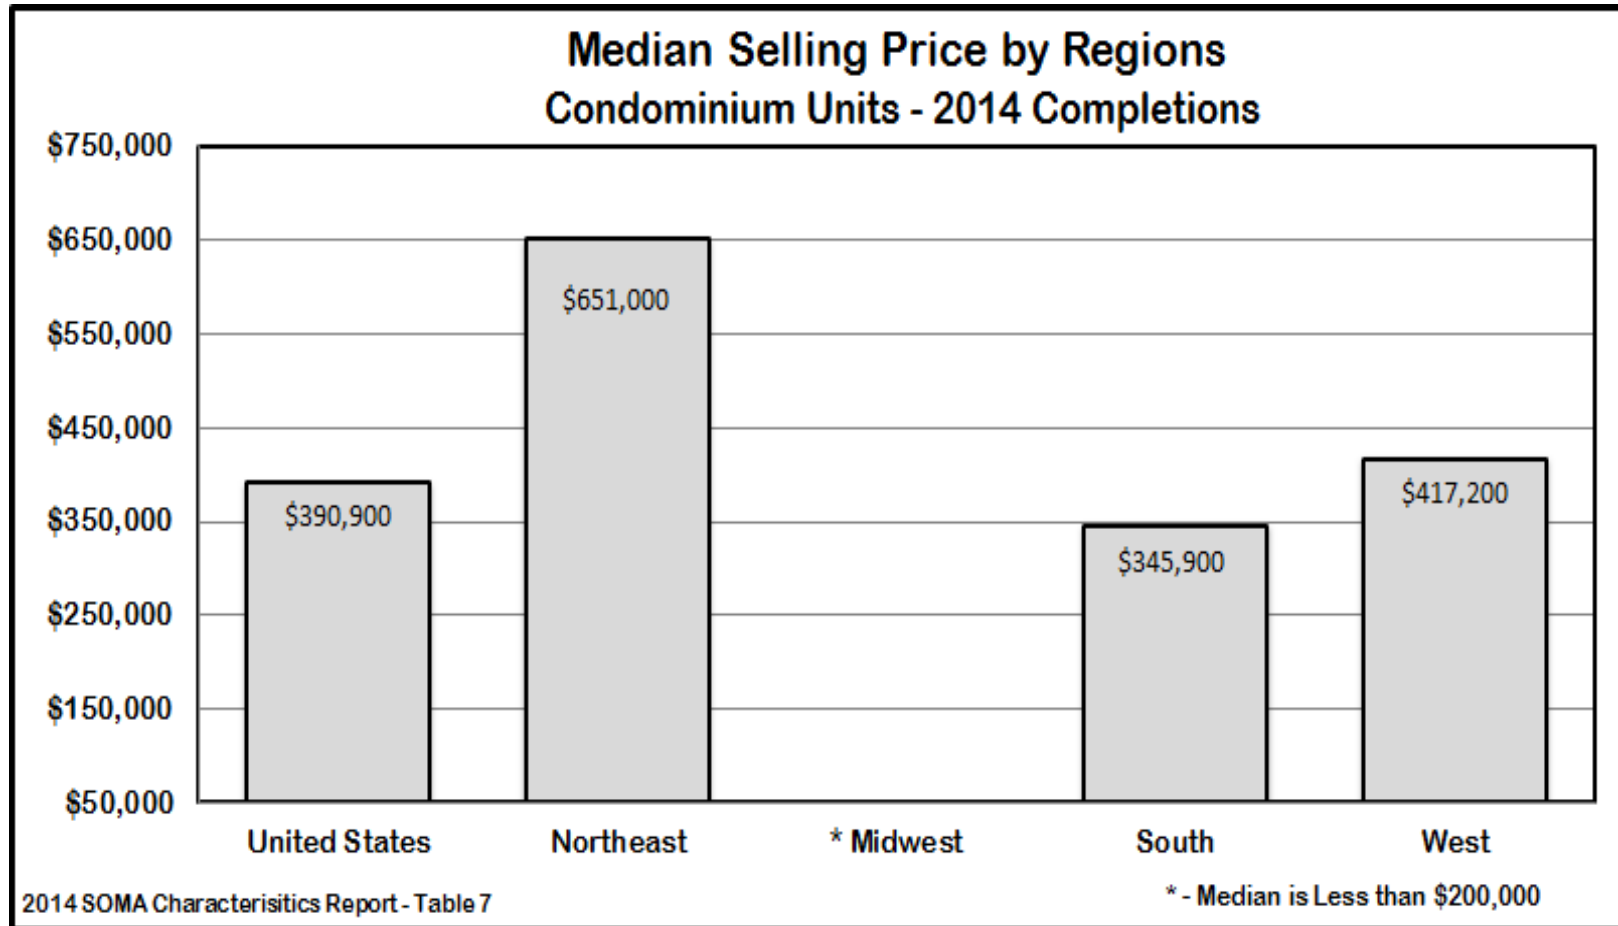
Median Selling Price by Regions
Condominium Units - 2014 Completions

$750,000
$650,000
$550,000
$450,000
$350,000
$250,000
$150,000
$50,000

$390,900
$651,000
$345,900
$417,200

United States
Northeast
* Midwest
South
West

2014 SOMA Characterisitics Report - Table 7
* - Median is Less than $200,000